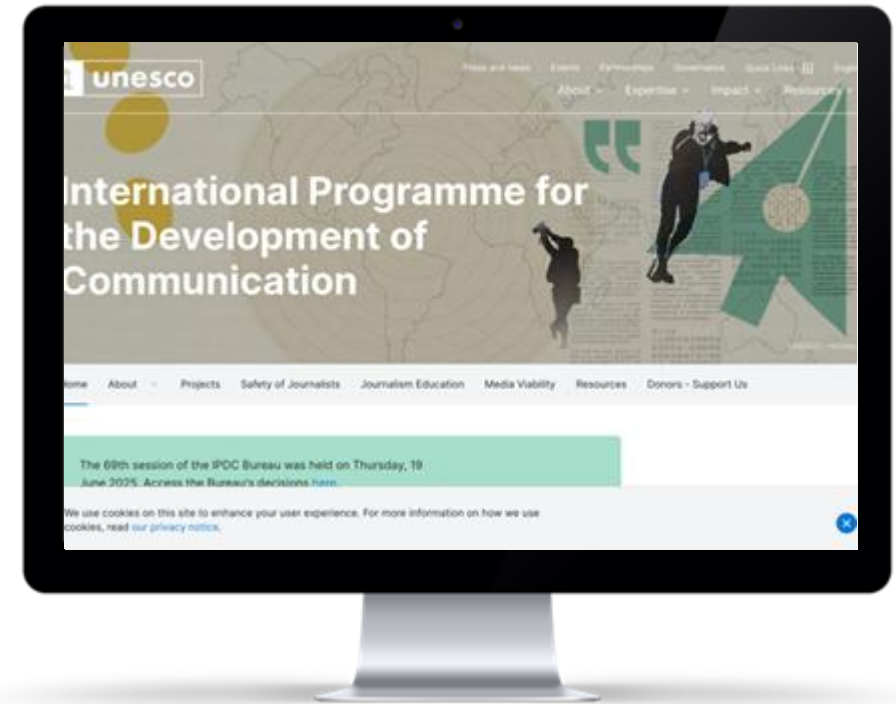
unesco

Press and news Events Partnerships Governance Quick Links Engl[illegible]

About Expertise Impact Resources

International Programme for the Development of Communication

ome About Projects Safety of Journalists Journalism Education Media Viability Resources Donors - Support Us

The 69th session of the IPDC Bureau was held on Thursday, 19 June 2025. Access the Bureau's decisions here.

We use cookies on this site to enhance your user experience. For more information on how we use cookies, read our privacy notice.